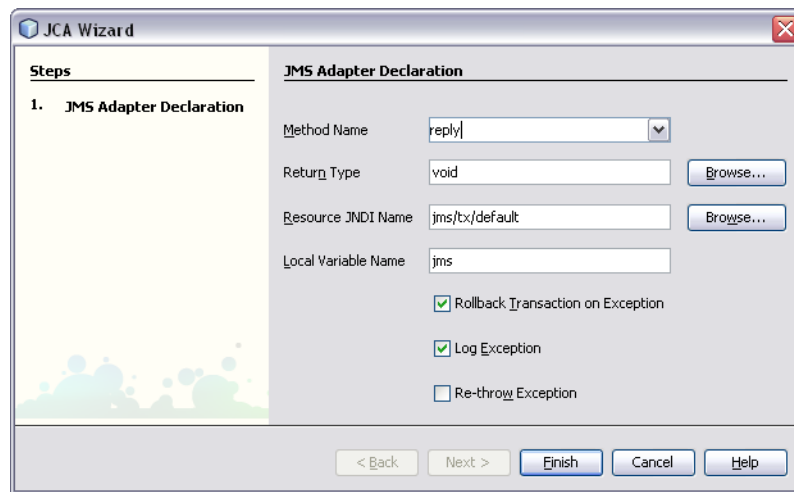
JCA Wizard

Steps

1. JMS Adapter Declaration

JMS Adapter Declaration

Method Name reply

Return Type void Browse...

Resource JNDI Name jms/tx/default Browse...

Local Variable Name jms

Rollback Transaction on Exception

Log Exception

Re-throw Exception

< Back Next > Finish Cancel Help